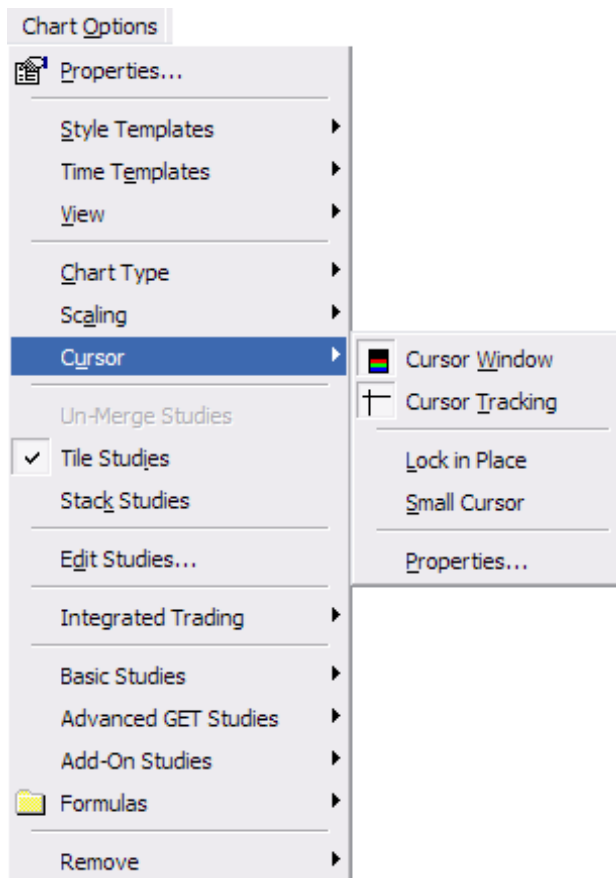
Chart Options

Properties...

Style Templates

Time Templates

View

Chart Type

Scaling

Cursor

Un-Merge Studies

✓ Tile Studies

Stack Studies

Edit Studies...

Integrated Trading

Basic Studies

Advanced GET Studies

Add-On Studies

Formulas

Remove

Cursor Window

Cursor Tracking

Lock in Place

Small Cursor

Properties...